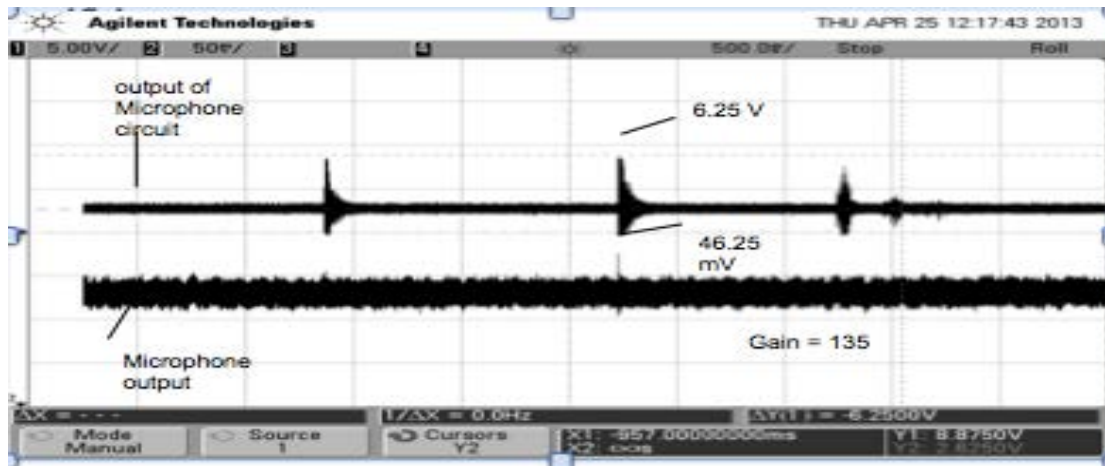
Agilent Technologies THU APR 25 12:17:43 2013

1 5.00V/ 2 50?/ 3 4 500.0?/ Stop Roll

output of Microphone circuit

6.25 V

46.25 mV

Gain = 135

Microphone output

ΔX = - - - 1/ΔX = 0.0Hz ΔY(1) = -6.2500V

Mode Manual

Source 1

Cursors Y2

X1: -957.000000000ms X2: oos

Y1: 8.8750V Y2: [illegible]